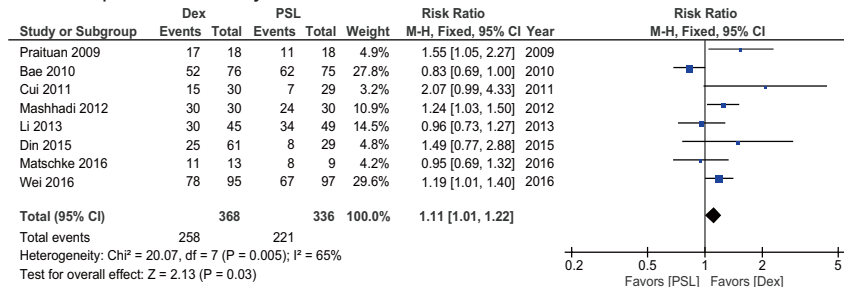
| Study or Subgroup | Dex Events | Dex Total | PSL Events | PSL Total | Weight | Risk Ratio M-H, Fixed, 95% CI | Year |
|---|---|---|---|---|---|---|---|
| Praituan 2009 | 17 | 18 | 11 | 18 | 4.9% | 1.55 [1.05, 2.27] | 2009 |
| Bae 2010 | 52 | 76 | 62 | 75 | 27.8% | 0.83 [0.69, 1.00] | 2010 |
| Cui 2011 | 15 | 30 | 7 | 29 | 3.2% | 2.07 [0.99, 4.33] | 2011 |
| Mashhadi 2012 | 30 | 30 | 24 | 30 | 10.9% | 1.24 [1.03, 1.50] | 2012 |
| Li 2013 | 30 | 45 | 34 | 49 | 14.5% | 0.96 [0.73, 1.27] | 2013 |
| Din 2015 | 25 | 61 | 8 | 29 | 4.8% | 1.49 [0.77, 2.88] | 2015 |
| Matschke 2016 | 11 | 13 | 8 | 9 | 4.2% | 0.95 [0.69, 1.32] | 2016 |
| Wei 2016 | 78 | 95 | 67 | 97 | 29.6% | 1.19 [1.01, 1.40] | 2016 |
| Total (95% CI) | | 368 | | 336 | 100.0% | 1.11 [1.01, 1.22] | |
| Total events | 258 | | 221 | | | | |

Heterogeneity: Chi² = 20.07, df = 7 (P = 0.005); I² = 65%
Test for overall effect: Z = 2.13 (P = 0.03)

Risk Ratio
M-H, Fixed, 95% CI
0.2 0.5 1 2 5
Favors [PSL] Favors [Dex]